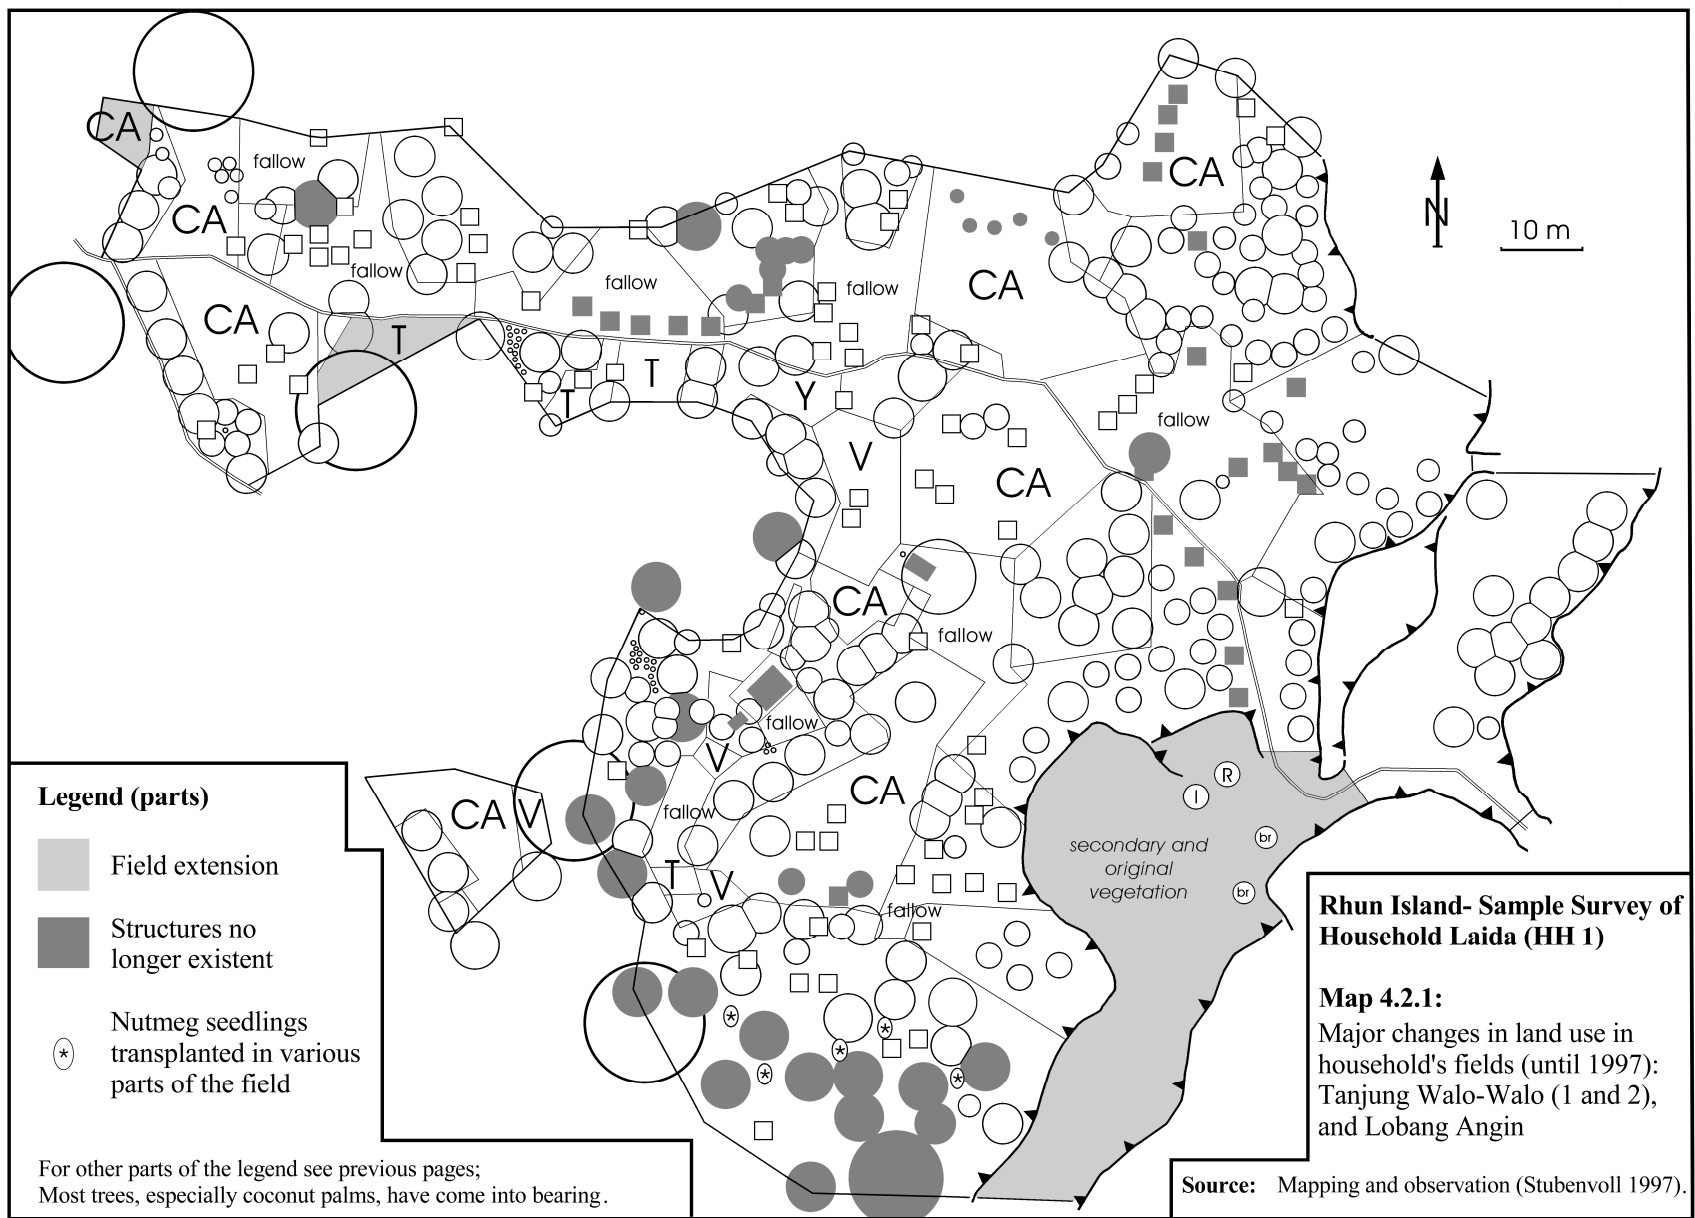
CA
fallow
CA
fallow
CA
T
fallow
T
T
Y
fallow
CA
CA
N
10 m
fallow
V
CA
CA
fallow
fallow
V
CA
CA V
fallow
T V
fallow
R
I
br
br
secondary and original vegetation

Legend (parts)

Field extension

Structures no longer existent

Nutmeg seedlings transplanted in various parts of the field

For other parts of the legend see previous pages;
Most trees, especially coconut palms, have come into bearing.

Rhun Island- Sample Survey of Houschold Laida (HH 1)

Map 4.2.1:
Major changes in land use in household's fields (until 1997): Tanjung Walo-Walo (1 and 2), and Lobang Angin

Source: Mapping and observation (Stubenvoll 1997).